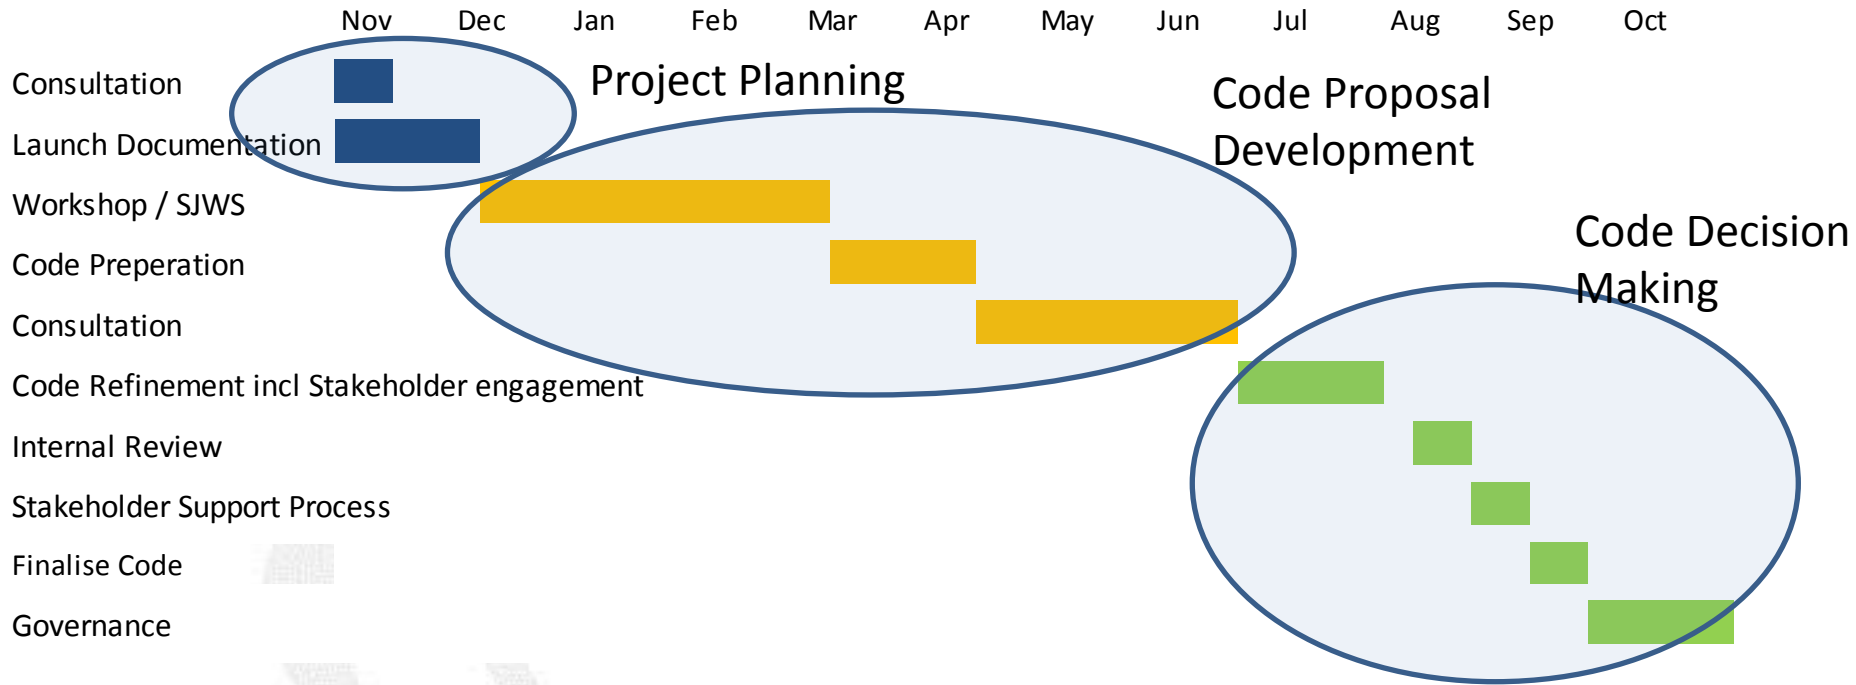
| | Nov | Dec | Jan | Feb | Mar | Apr | May | Jun | Jul | Aug | Sep | Oct |
|---|---|---|---|---|---|---|---|---|---|---|---|---|
| Consultation | | | | | | | | | | | | |
| Launch Documentation | | | | | | | | | | | | |
| Workshop / SJWS | | | | | | | | | | | | |
| Code Preperation | | | | | | | | | | | | |
| Consultation | | | | | | | | | | | | |
| Code Refinement incl Stakeholder engagement | | | | | | | | | | | | |
| Internal Review | | | | | | | | | | | | |
| Stakeholder Support Process | | | | | | | | | | | | |
| Finalise Code | | | | | | | | | | | | |
| Governance | | | | | | | | | | | | |

Project Planning

Code Proposal Development

Code Decision Making